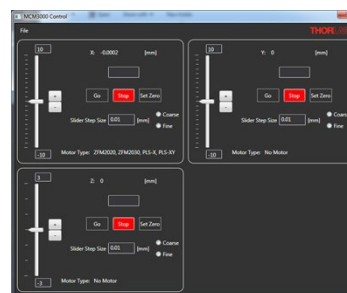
MCM3000 Control

File

THORLABS

10

X: -0.0002 [mm]

+

-

Go Stop Set Zero

Slider Step Size 0.01 [mm]

Coarse

Fine

-10

Motor Type: ZFM2020, ZFM2030, PLS-X, PLS-XY

10

Y: 0 [mm]

+

-

Go Stop Set Zero

Slider Step Size 0.01 [mm]

Coarse

Fine

-10

Motor Type: No Motor

3

Z: 0 [mm]

+

-

Go Stop Set Zero

Slider Step Size 0.01 [mm]

Coarse

Fine

-3

Motor Type: No Motor